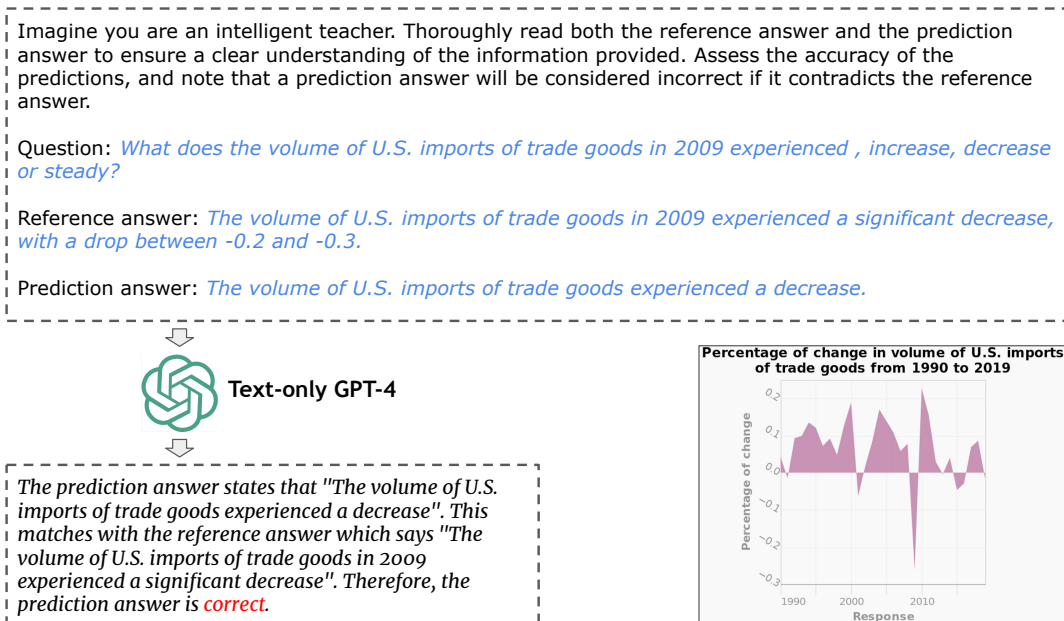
Imagine you are an intelligent teacher. Thoroughly read both the reference answer and the prediction answer to ensure a clear understanding of the information provided. Assess the accuracy of the predictions, and note that a prediction answer will be considered incorrect if it contradicts the reference answer.

Question: What does the volume of U.S. imports of trade goods in 2009 experienced , increase, decrease or steady?

Reference answer: The volume of U.S. imports of trade goods in 2009 experienced a significant decrease, with a drop between -0.2 and -0.3.

Prediction answer: The volume of U.S. imports of trade goods experienced a decrease.

Text-only GPT-4

The prediction answer states that "The volume of U.S. imports of trade goods experienced a decrease". This matches with the reference answer which says "The volume of U.S. imports of trade goods in 2009 experienced a significant decrease". Therefore, the prediction answer is correct.

Percentage of change in volume of U.S. imports of trade goods from 1990 to 2019

Percentage of change

0.2
0.1
0.0
−0.1
−0.2
−0.3

1990 2000 2010

Response